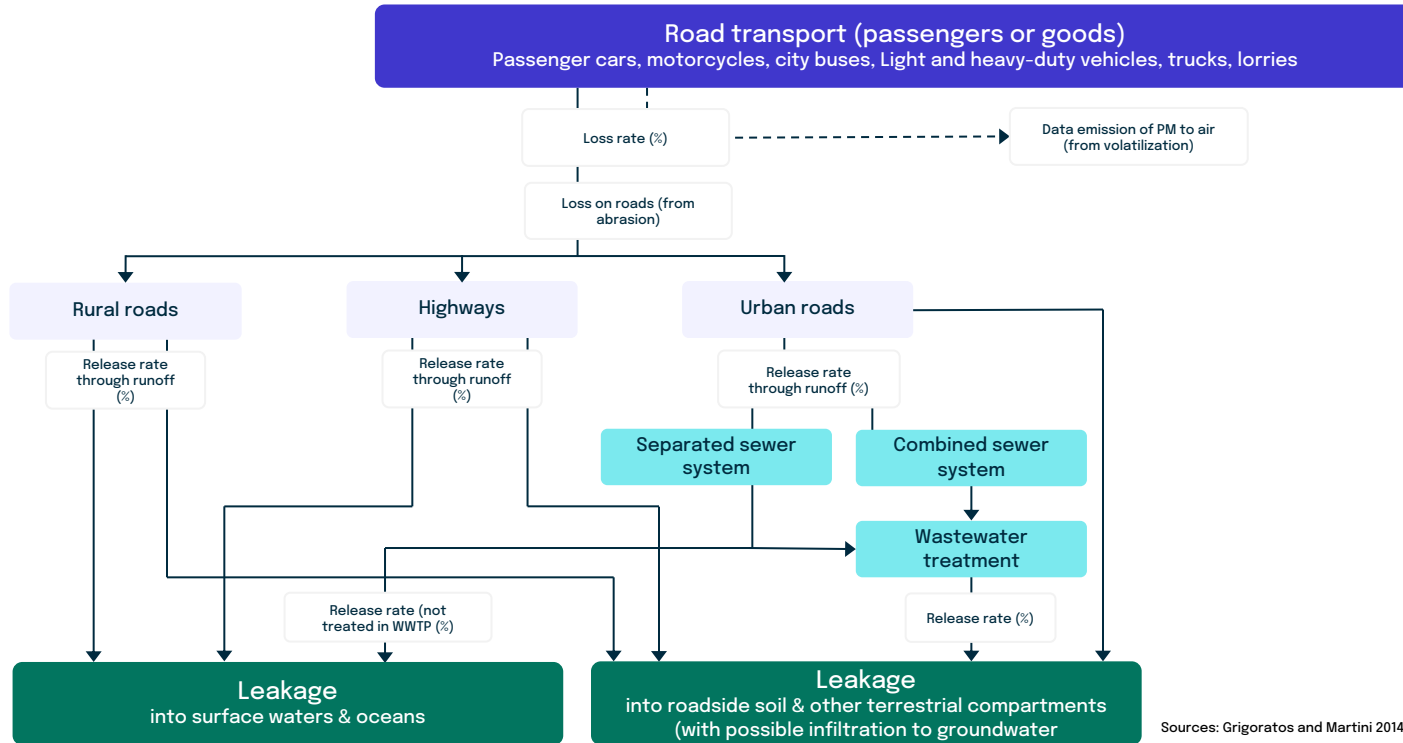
Road transport (passengers or goods)
Passenger cars, motorcycles, city buses, Light and heavy-duty vehicles, trucks, lorries

Loss rate (%)

Data emission of PM to air (from volatilization)

Loss on roads (from abrasion)

Rural roads

Highways

Urban roads

Release rate through runoff (%)

Release rate through runoff (%)

Release rate through runoff (%)

Separated sewer system

Combined sewer system

Wastewater treatment

Release rate (not treated in WWTP (%)

Release rate (%)

Leakage
into surface waters & oceans

Leakage
into roadside soil & other terrestrial compartments (with possible infiltration to groundwater

Sources: Grigoratos and Martini 2014